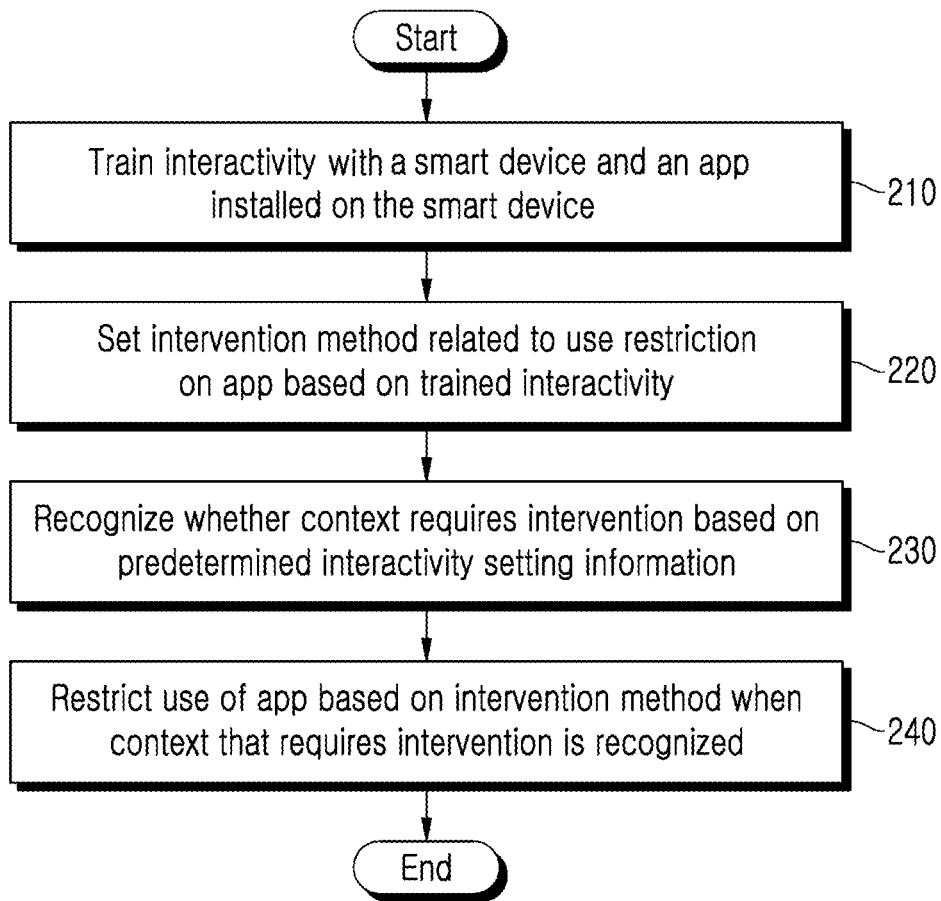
Start

Train interactivity with a smart device and an app installed on the smart device

210

Set intervention method related to use restriction on app based on trained interactivity

220

Recognize whether context requires intervention based on predetermined interactivity setting information

230

Restrict use of app based on intervention method when context that requires intervention is recognized

240

End